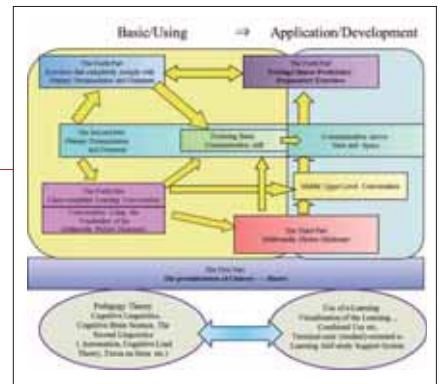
Basic/Using ⇒ Application/Development

The Forth Part
Exercises that completely comply with Chinese Pronunciation and Grammar

The Forth Part
Testing Chinese Proficiency Preparatory Exercises

The Second Part
Chinese Pronunciation and Grammar

Evolving Basic Communication skill

Communication across Time and Space

The Forth Part
Cross-complete Learning Conversation

Conversation: Using the Vocabulary of the Multimedia Chinese Dictionary

Middle Upper Level Conversation

The Third Part
Multimedia Chinese Dictionary

The First Part
The pronunciation of Chinese — Basics

Pedagogy Theory
Cognitive Linguistics, Cognitive Brain Science, The Second Linguistics (Automation, Cognitive Load Theory, Focus on form etc.)

Use of e-Learning
Visualization of the Learning... Combined Use etc.
Tutorial-total (student)-oriented e-Learning And study Support System